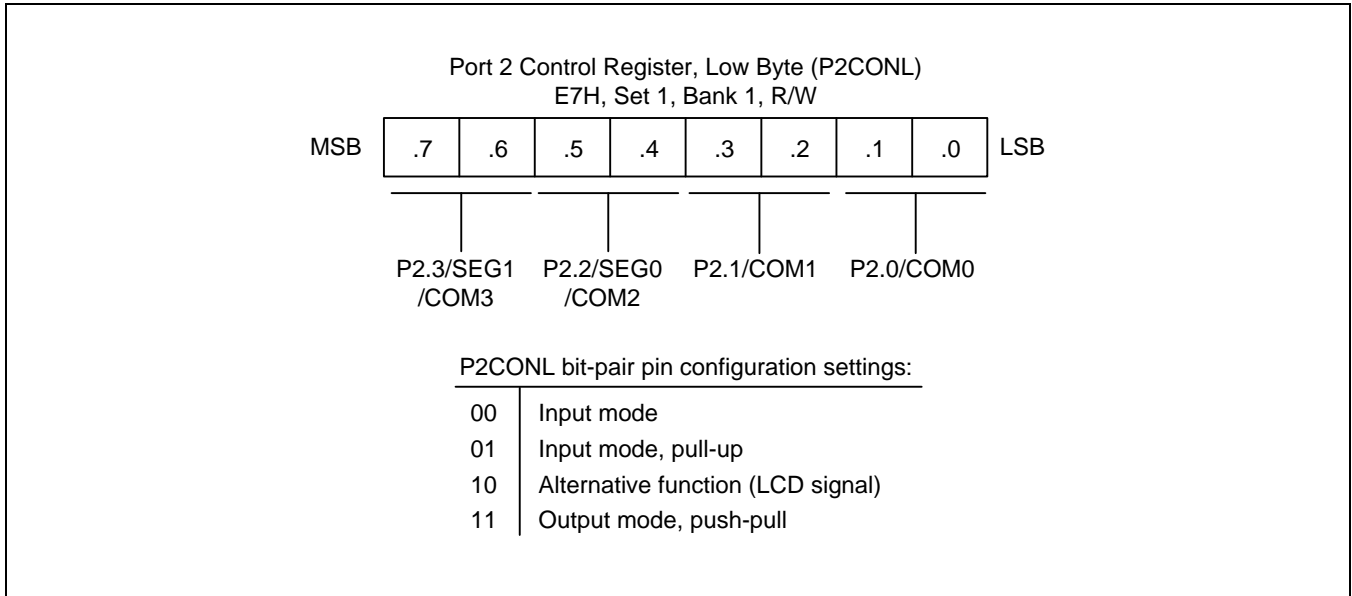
Port 2 Control Register, Low Byte (P2CONL)
E7H, Set 1, Bank 1, R/W

MSB

| .7 | .6 | .5 | .4 | .3 | .2 | .1 | .0 |
|---|---|---|---|---|---|---|---|

LSB

P2.3/SEG1 /COM3

P2.2/SEG0 /COM2

P2.1/COM1

P2.0/COM0

P2CONL bit-pair pin configuration settings:

| | |
|---|---|
| 00 | Input mode |
| 01 | Input mode, pull-up |
| 10 | Alternative function (LCD signal) |
| 11 | Output mode, push-pull |